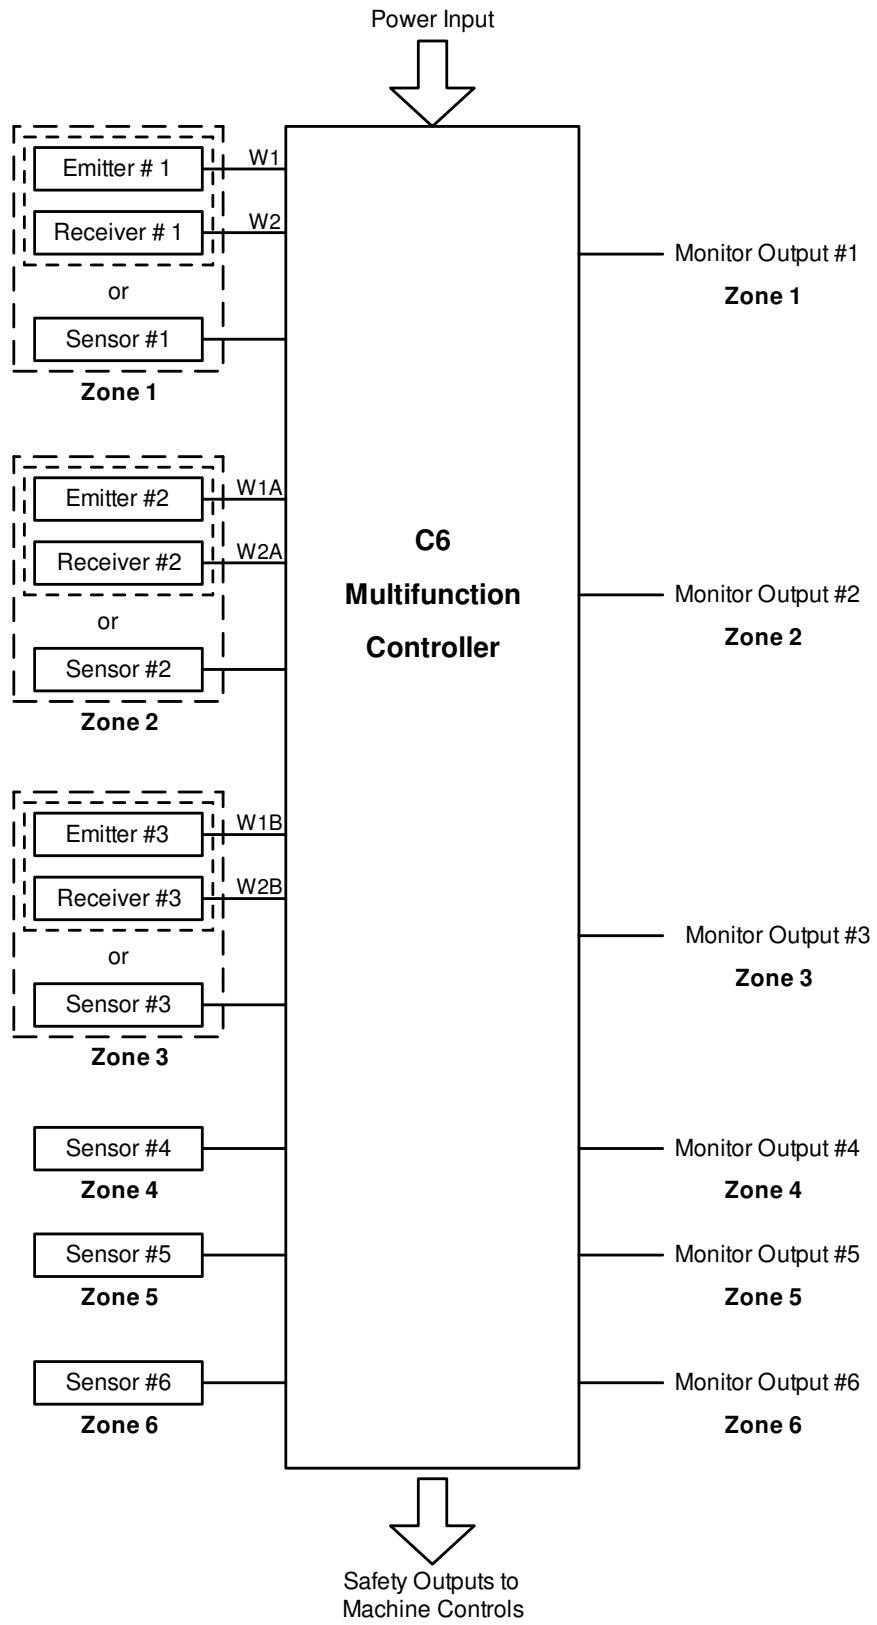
Power Input

Emitter # 1
W1
Receiver # 1
W2
or
Sensor #1
Zone 1

Emitter #2
W1A
Receiver #2
W2A
or
Sensor #2
Zone 2

Emitter #3
W1B
Receiver #3
W2B
or
Sensor #3
Zone 3

Sensor #4
Zone 4

Sensor #5
Zone 5

Sensor #6
Zone 6

C6
Multifunction
Controller

Monitor Output #1
Zone 1

Monitor Output #2
Zone 2

Monitor Output #3
Zone 3

Monitor Output #4
Zone 4

Monitor Output #5
Zone 5

Monitor Output #6
Zone 6

Safety Outputs to Machine Controls